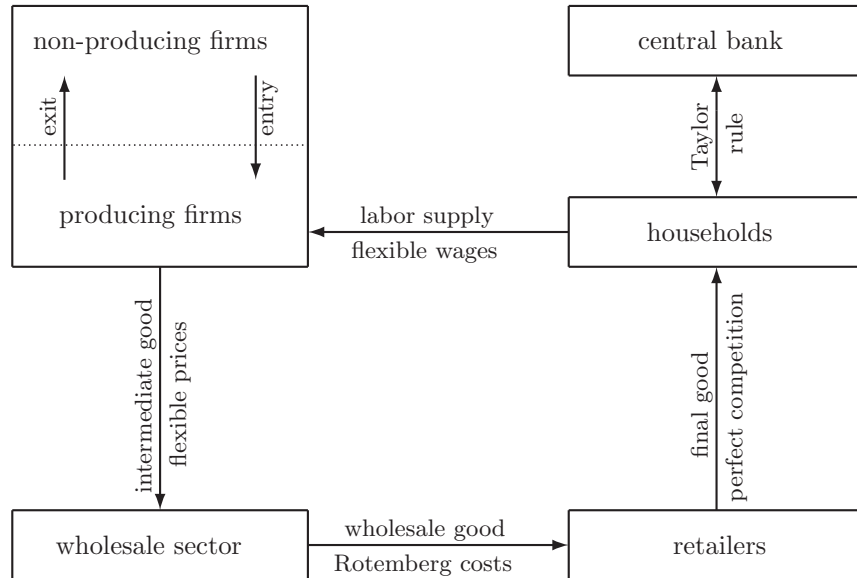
non-producing firms

exit

entry

producing firms

central bank

Taylor rule

labor supply

flexible wages

households

intermediate good

flexible prices

final good

perfect competition

wholesale sector

wholesale good

Rotemberg costs

retailers